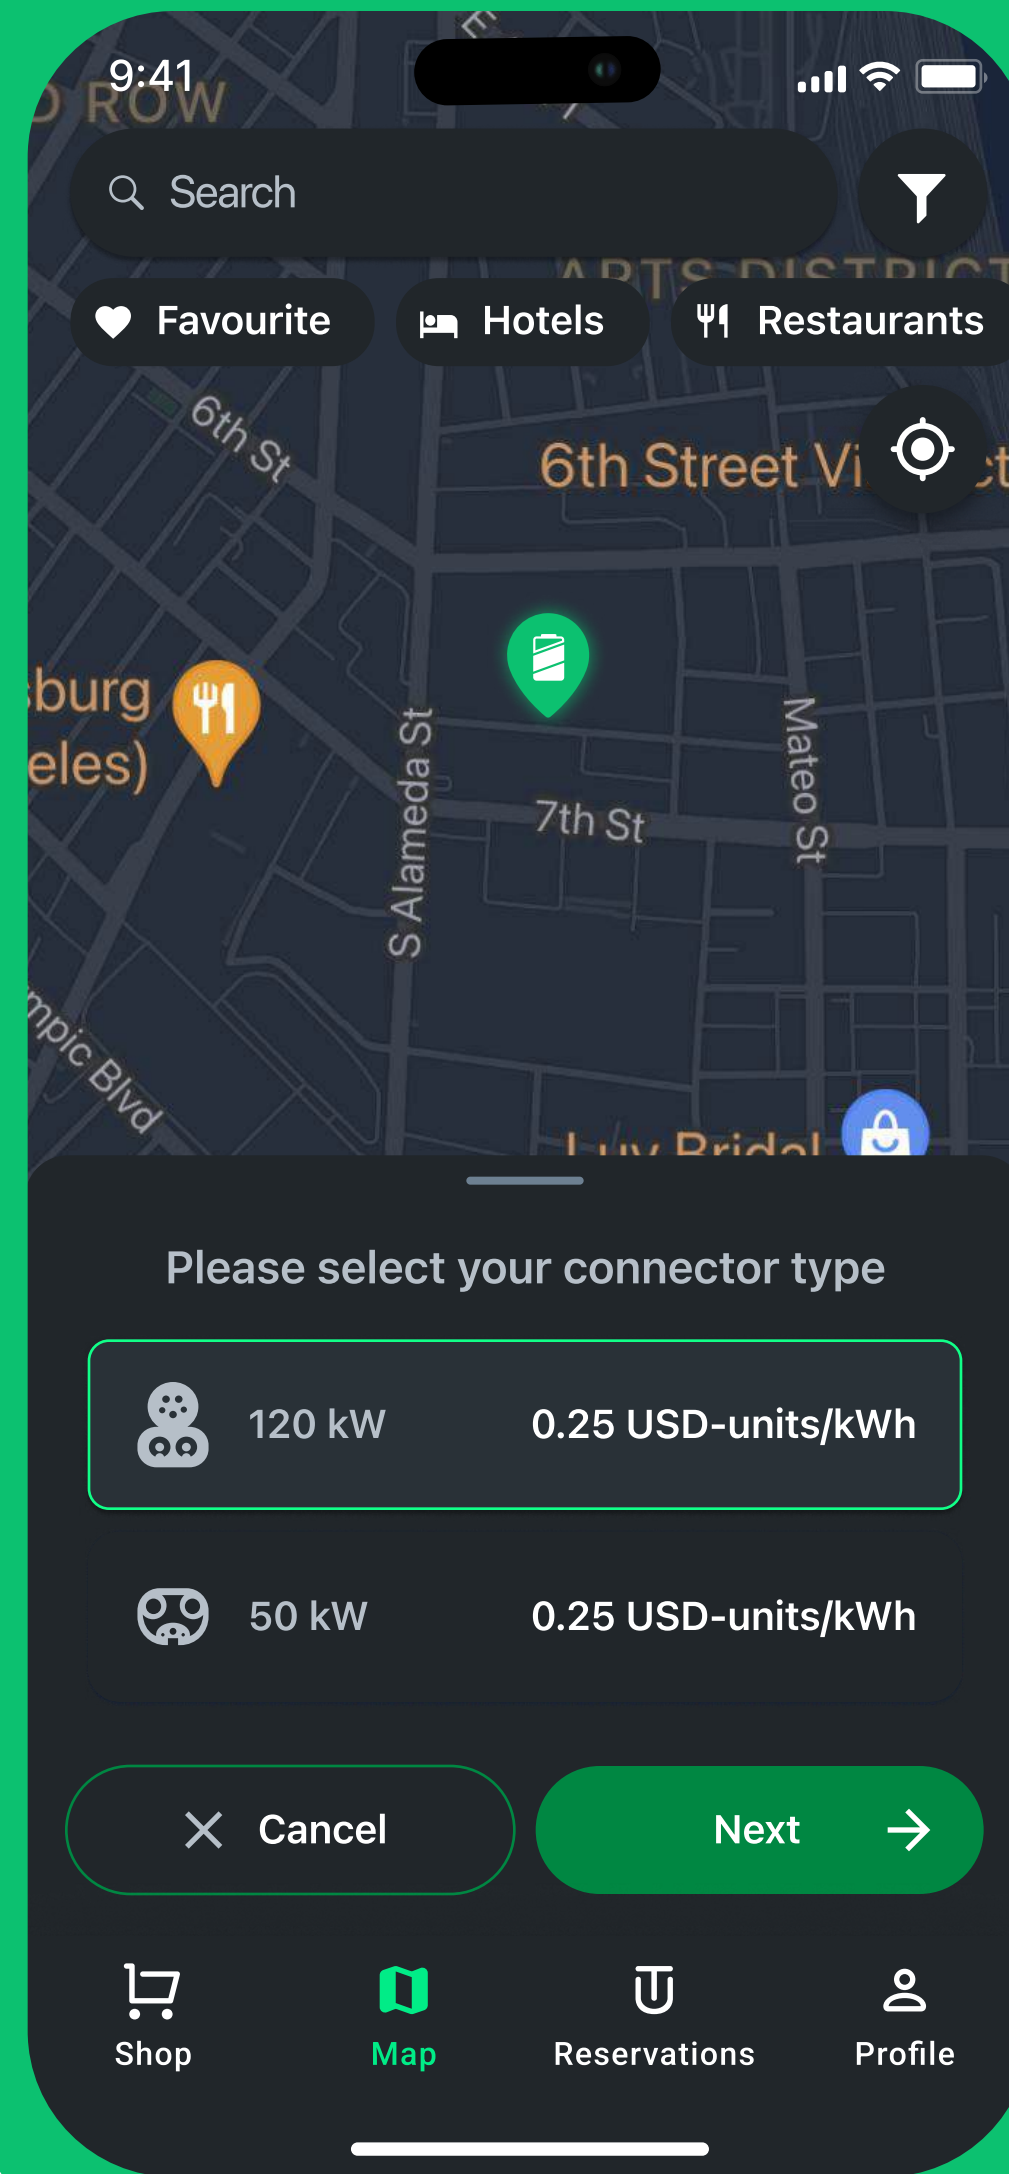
9:41

D ROW

Search

ARTS DISTRICT

Favourite

Hotels

Restaurants

6th St

6th Street Vi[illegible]

burg
eles)

S Alameda St

7th St

Mateo St

mpic Blvd

Luv Bridal

Please select your connector type

120 kW 0.25 USD-units/kWh

50 kW 0.25 USD-units/kWh

Cancel

Next

Shop

Map

Reservations

Profile